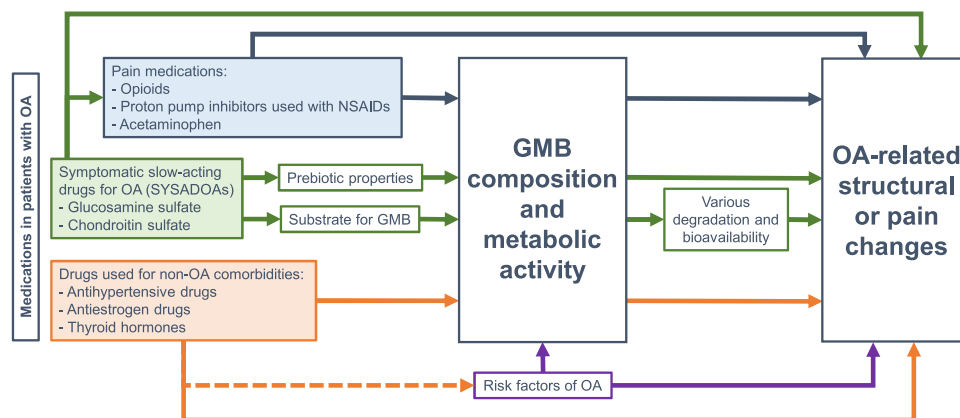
Medications in patients with OA

Pain medications:
- Opioids
- Proton pump inhibitors used with NSAIDs
- Acetaminophen

Symptomatic slow-acting drugs for OA (SYSADOAs)
- Glucosamine sulfate
- Chondroitin sulfate

Prebiotic properties

Substrate for GMB

Drugs used for non-OA comorbidities:
- Antihypertensive drugs
- Antiestrogen drugs
- Thyroid hormones

GMB composition and metabolic activity

Various degradation and bioavailability

OA-related structural or pain changes

Risk factors of OA